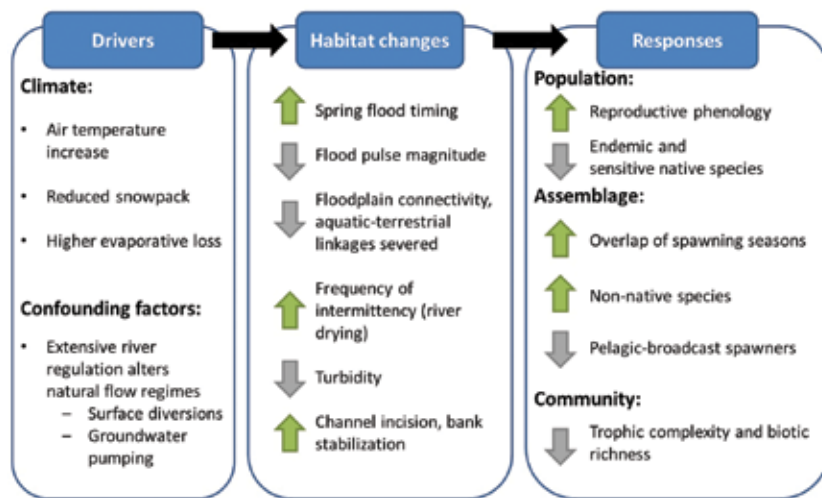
Drivers

Climate:

• Air temperature increase

• Reduced snowpack

• Higher evaporative loss

Confounding factors:

• Extensive river regulation alters natural flow regimes
 – Surface diversions
 – Groundwater pumping

Habitat changes

Spring flood timing

Flood pulse magnitude

Floodplain connectivity, aquatic-terrestrial linkages severed

Frequency of intermittency (river drying)

Turbidity

Channel incision, bank stabilization

Responses

Population:

Reproductive phenology

Endemic and sensitive native species

Assemblage:

Overlap of spawning seasons

Non-native species

Pelagic-broadcast spawners

Community:

Trophic complexity and biotic richness